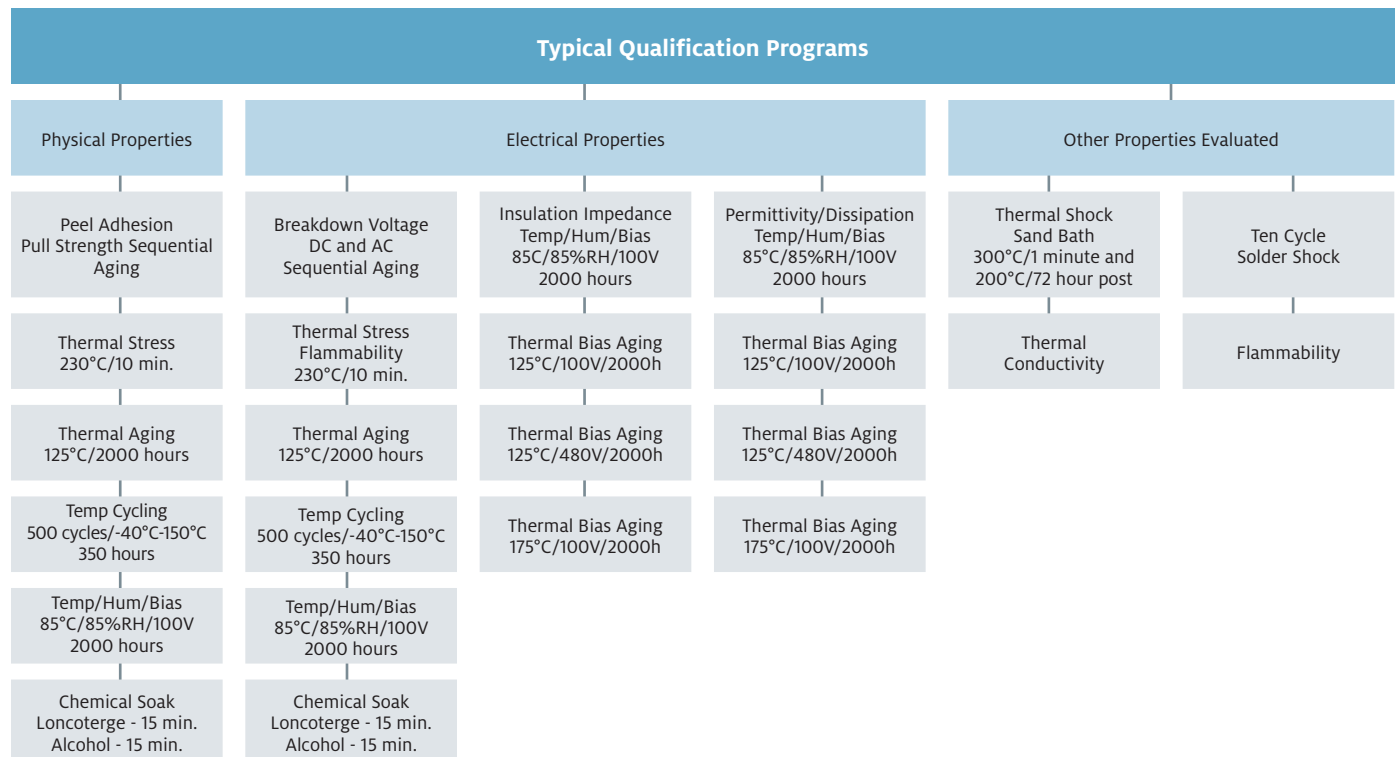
Typical Qualification Programs

Physical Properties

Peel Adhesion Pull Strength Sequential Aging

Thermal Stress 230°C/10 min.

Thermal Aging 125°C/2000 hours

Temp Cycling 500 cycles/-40°C-150°C 350 hours

Temp/Hum/Bias 85°C/85%RH/100V 2000 hours

Chemical Soak Loncoterge - 15 min. Alcohol - 15 min.

Electrical Properties

Breakdown Voltage DC and AC Sequential Aging

Thermal Stress Flammability 230°C/10 min.

Thermal Aging 125°C/2000 hours

Temp Cycling 500 cycles/-40°C-150°C 350 hours

Temp/Hum/Bias 85°C/85%RH/100V 2000 hours

Chemical Soak Loncoterge - 15 min. Alcohol - 15 min.

Insulation Impedance Temp/Hum/Bias 85C/85%RH/100V 2000 hours

Thermal Bias Aging 125°C/100V/2000h

Thermal Bias Aging 125°C/480V/2000h

Thermal Bias Aging 175°C/100V/2000h

Permittivity/Dissipation Temp/Hum/Bias 85°C/85%RH/100V 2000 hours

Thermal Bias Aging 125°C/100V/2000h

Thermal Bias Aging 125°C/480V/2000h

Thermal Bias Aging 175°C/100V/2000h

Other Properties Evaluated

Thermal Shock Sand Bath 300°C/1 minute and 200°C/72 hour post

Thermal Conductivity

Ten Cycle Solder Shock

Flammability